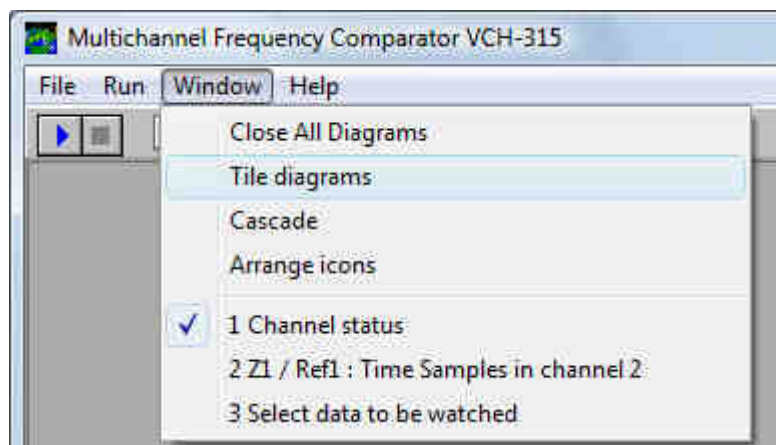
Multichannel Frequency Comparator VCH-315

File Run Window Help

Close All Diagrams
Tile diagrams
Cascade
Arrange icons

✓ 1 Channel status
2 Z1 / Ref1 : Time Samples in channel 2
3 Select data to be watched